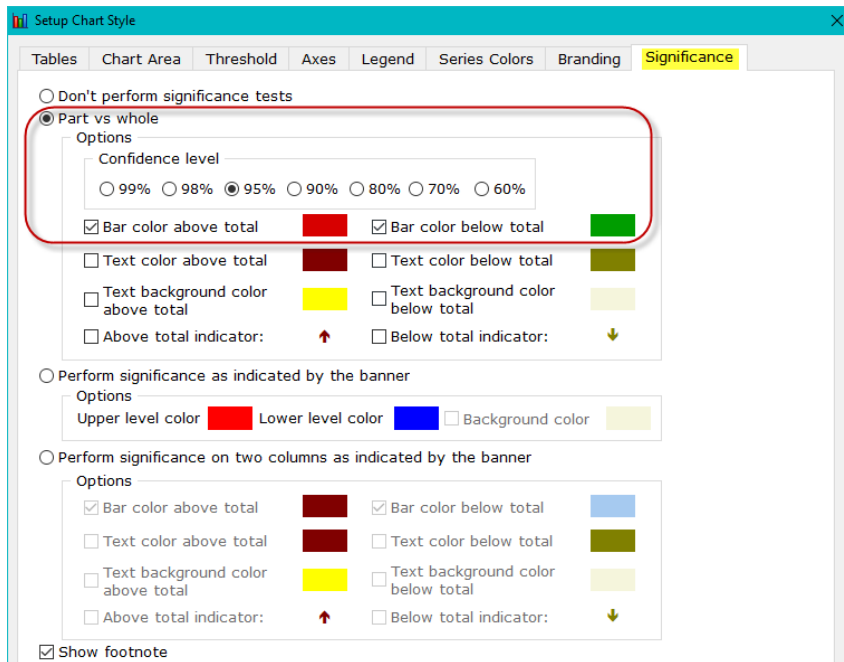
Setup Chart Style

Tables | Chart Area | Threshold | Axes | Legend | Series Colors | Branding | Significance

Don't perform significance tests

Part vs whole

Options

Confidence level

99% 98% 95% 90% 80% 70% 60%

Bar color above total
Bar color below total
Text color above total
Text color below total
Text background color above total
Text background color below total
Above total indicator:
Below total indicator:

Perform significance as indicated by the banner

Options

Upper level color
Lower level color
Background color

Perform significance on two columns as indicated by the banner

Options

Bar color above total
Bar color below total
Text color above total
Text color below total
Text background color above total
Text background color below total
Above total indicator:
Below total indicator:

Show footnote